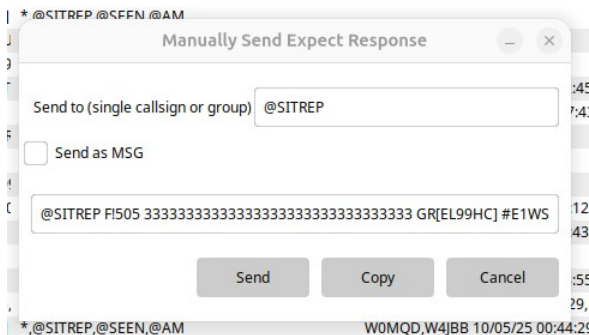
*,@SITREP,@SEEN,@AM

Manually Send Expect Response

Send to (single callsign or group) @SITREP

Send as MSG

@SITREP F!505 33333333333333333333333333333333 GR[EL99HC] #E1WS

Send

Copy

Cancel

*,@SITREP,@SEEN,@AM

W0MQD,W4JBB 10/05/25 00:44:2